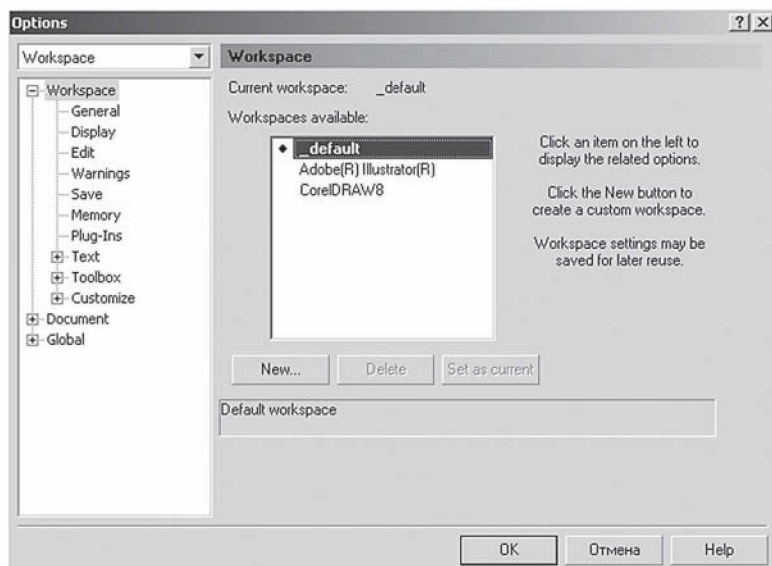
Options

?|×

Workspace

Workspace
General
Display
Edit
Warnings
Save
Memory
Plug-Ins
Text
Toolbox
Customize
Document
Global

Workspace

Current workspace: _default

Workspaces available:

_default
Adobe(R) Illustrator(R)
CorelDRAW8

Click an item on the left to display the related options.

Click the New button to create a custom workspace.

Workspace settings may be saved for later reuse.

New...

Delete

Set as current

Default workspace

OK

Отмена

Help